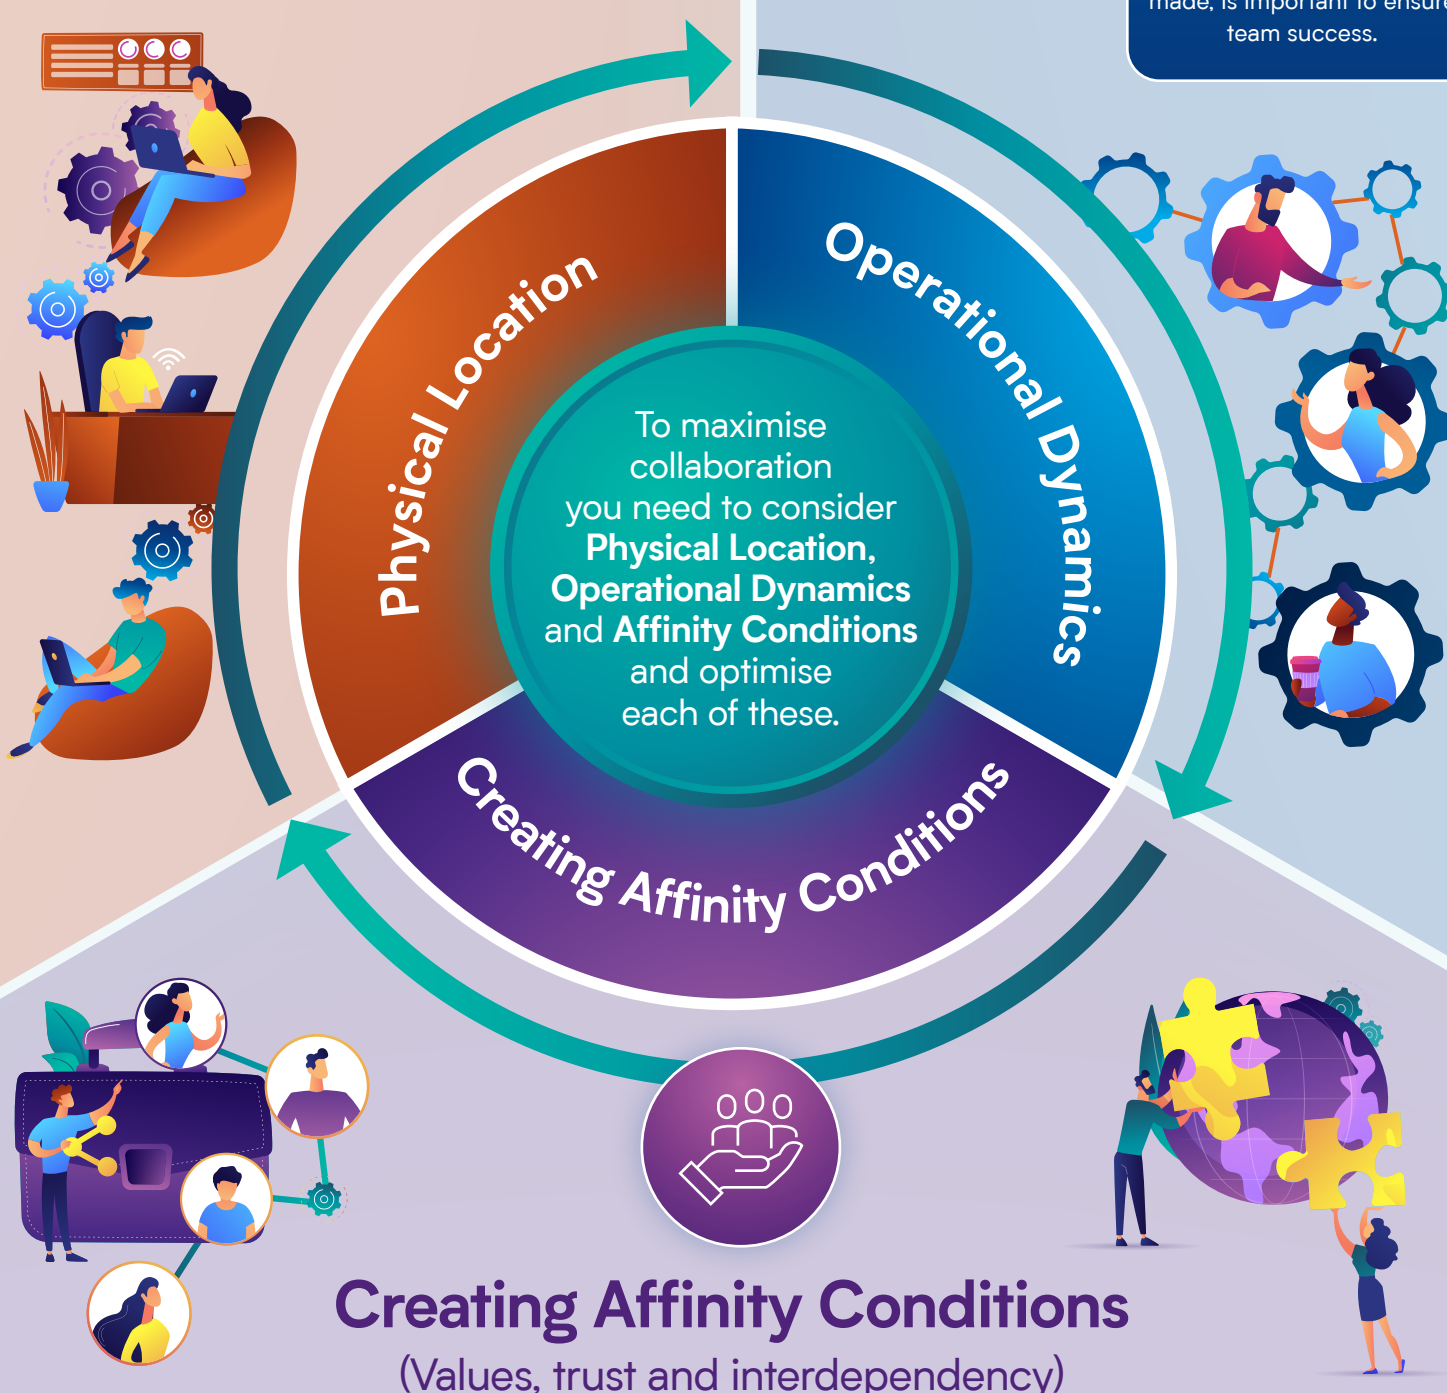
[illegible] made, is important to ensure team success.

Physical Location

Operational Dynamics

To maximise collaboration you need to consider **Physical Location, Operational Dynamics** and **Affinity Conditions** and optimise each of these.

Creating Affinity Conditions

Creating Affinity Conditions
(Values, trust and interdependency)